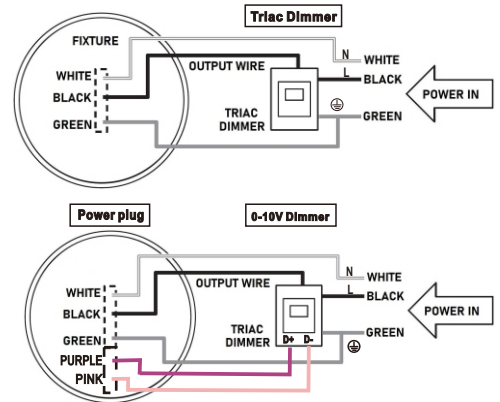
Triac Dimmer

FIXTURE
WHITE
BLACK
GREEN
OUTPUT WIRE
N
WHITE
L
BLACK
POWER IN
TRIAC DIMMER
GREEN

Power plug

0-10V Dimmer

WHITE
BLACK
GREEN
PURPLE
PINK
OUTPUT WIRE
N
WHITE
L
BLACK
POWER IN
TRIAC DIMMER
D+
D-
GREEN